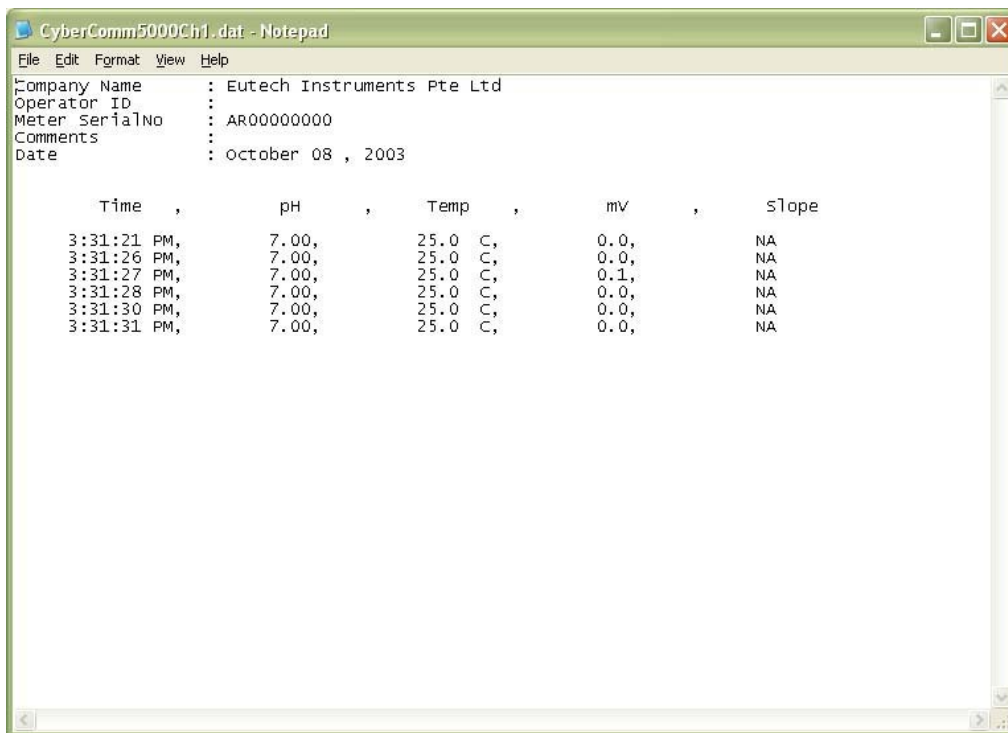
CyberComm5000Ch1.dat - Notepad

File Edit Format View Help

Company Name : Eutech Instruments Pte Ltd
Operator ID :
Meter SerialNo : AR00000000
Comments :
Date : October 08 , 2003

| Time , | pH , | Temp , | mV , | Slope |
|---|---|---|---|---|
| 3:31:21 PM, | 7.00, | 25.0 C, | 0.0, | NA |
| 3:31:26 PM, | 7.00, | 25.0 C, | 0.0, | NA |
| 3:31:27 PM, | 7.00, | 25.0 C, | 0.1, | NA |
| 3:31:28 PM, | 7.00, | 25.0 C, | 0.0, | NA |
| 3:31:30 PM, | 7.00, | 25.0 C, | 0.0, | NA |
| 3:31:31 PM, | 7.00, | 25.0 C, | 0.0, | NA |